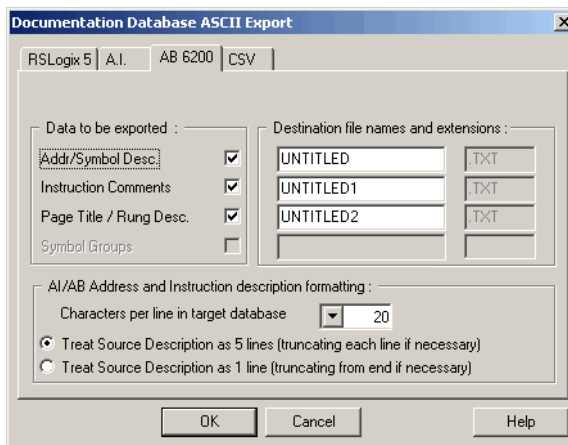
Documentation Database ASCII Export

RSLogix 5 | A.I. | AB 6200 | CSV

Data to be exported :

Addr/Symbol Desc.

Instruction Comments

Page Title / Rung Desc.

Symbol Groups

Destination file names and extensions :

UNTITLED .TXT

UNTITLED1 .TXT

UNTITLED2 .TXT

AI/AB Address and Instruction description formatting :

Characters per line in target database 20

Treat Source Description as 5 lines (truncating each line if necessary)

Treat Source Description as 1 line (truncating from end if necessary)

OK Cancel Help